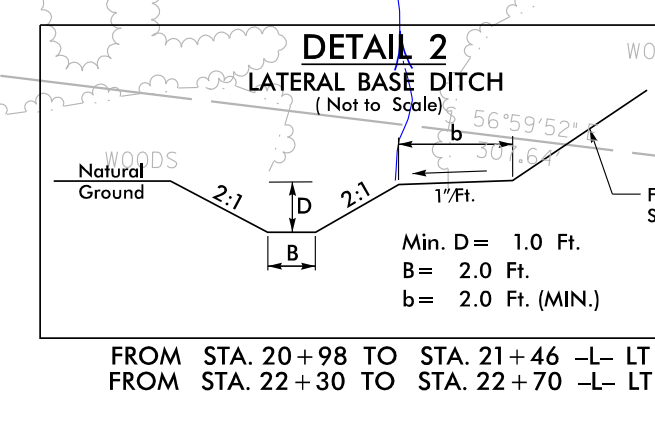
DETAIL 2
LATERAL BASE DITCH
( Not to Scale)

WOODS
WO
S 56°59'52" E
307.64'

Natural Ground
2:1
D
2:1
B
b
1"/Ft.
F
S

Min. D = 1.0 Ft.
B = 2.0 Ft.
b = 2.0 Ft. (MIN.)

FROM STA. 20 + 98 TO STA. 21 + 46 –L– LT
FROM STA. 22 + 30 TO STA. 22 + 70 –L– LT